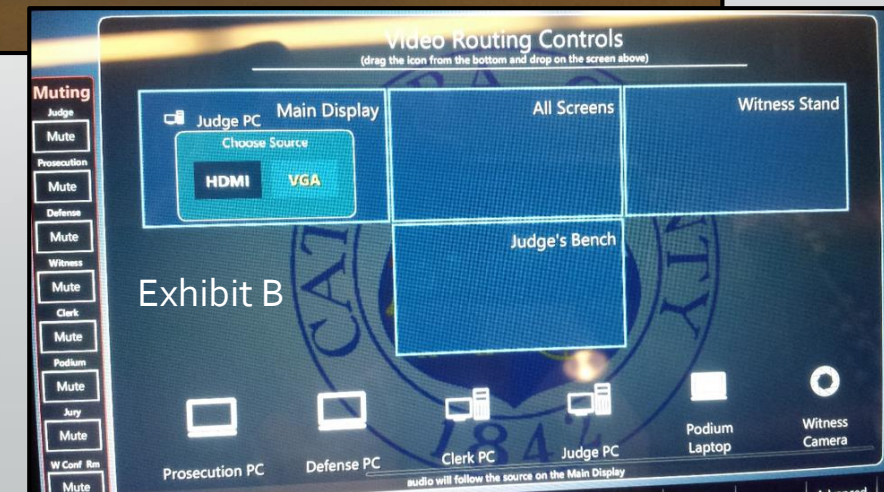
Video Routing Controls
(drag the icon from the bottom and drop on the screen above)

Muting
Judge
Mute
Prosecution
Mute
Defense
Mute
Witness
Mute
Clerk
Mute
Podium
Mute
Jury
Mute
W Conf Rm
Mute

Judge PC Main Display
Choose Source
HDMI VGA

All Screens

Witness Stand

Judge's Bench

Exhibit B

1842

Prosecution PC
Defense PC
Clerk PC
Judge PC
Podium Laptop
Witness Camera

audio will follow the source on the Main Display